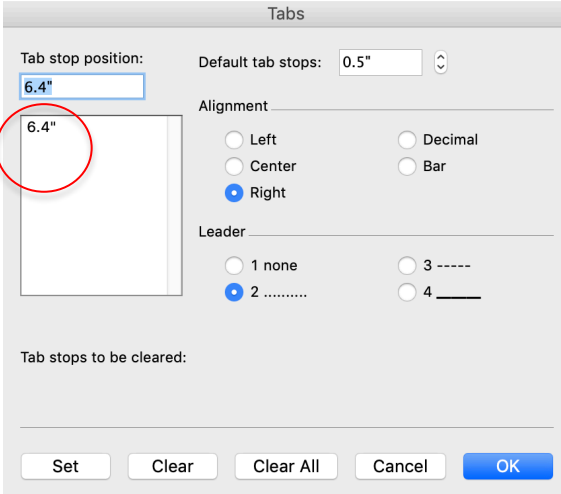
Tabs

Tab stop position:

6.4"

6.4"

Default tab stops: 0.5"

Alignment

Left

Decimal

Center

Bar

Right

Leader

1 none

3 -----

2 ..........

4 _____

Tab stops to be cleared:

Set

Clear

Clear All

Cancel

OK